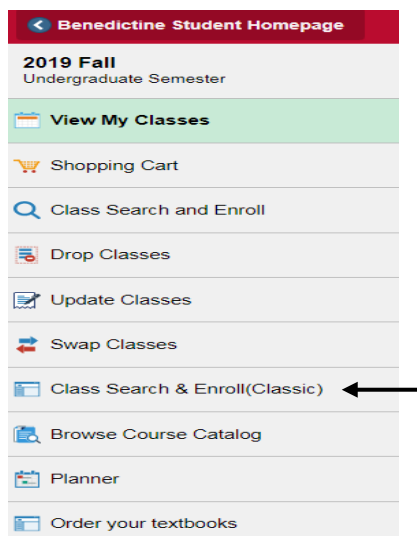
Benedictine Student Homepage

2019 Fall
Undergraduate Semester

View My Classes

Shopping Cart

Class Search and Enroll

Drop Classes

Update Classes

Swap Classes

Class Search & Enroll(Classic)

Browse Course Catalog

Planner

Order your textbooks